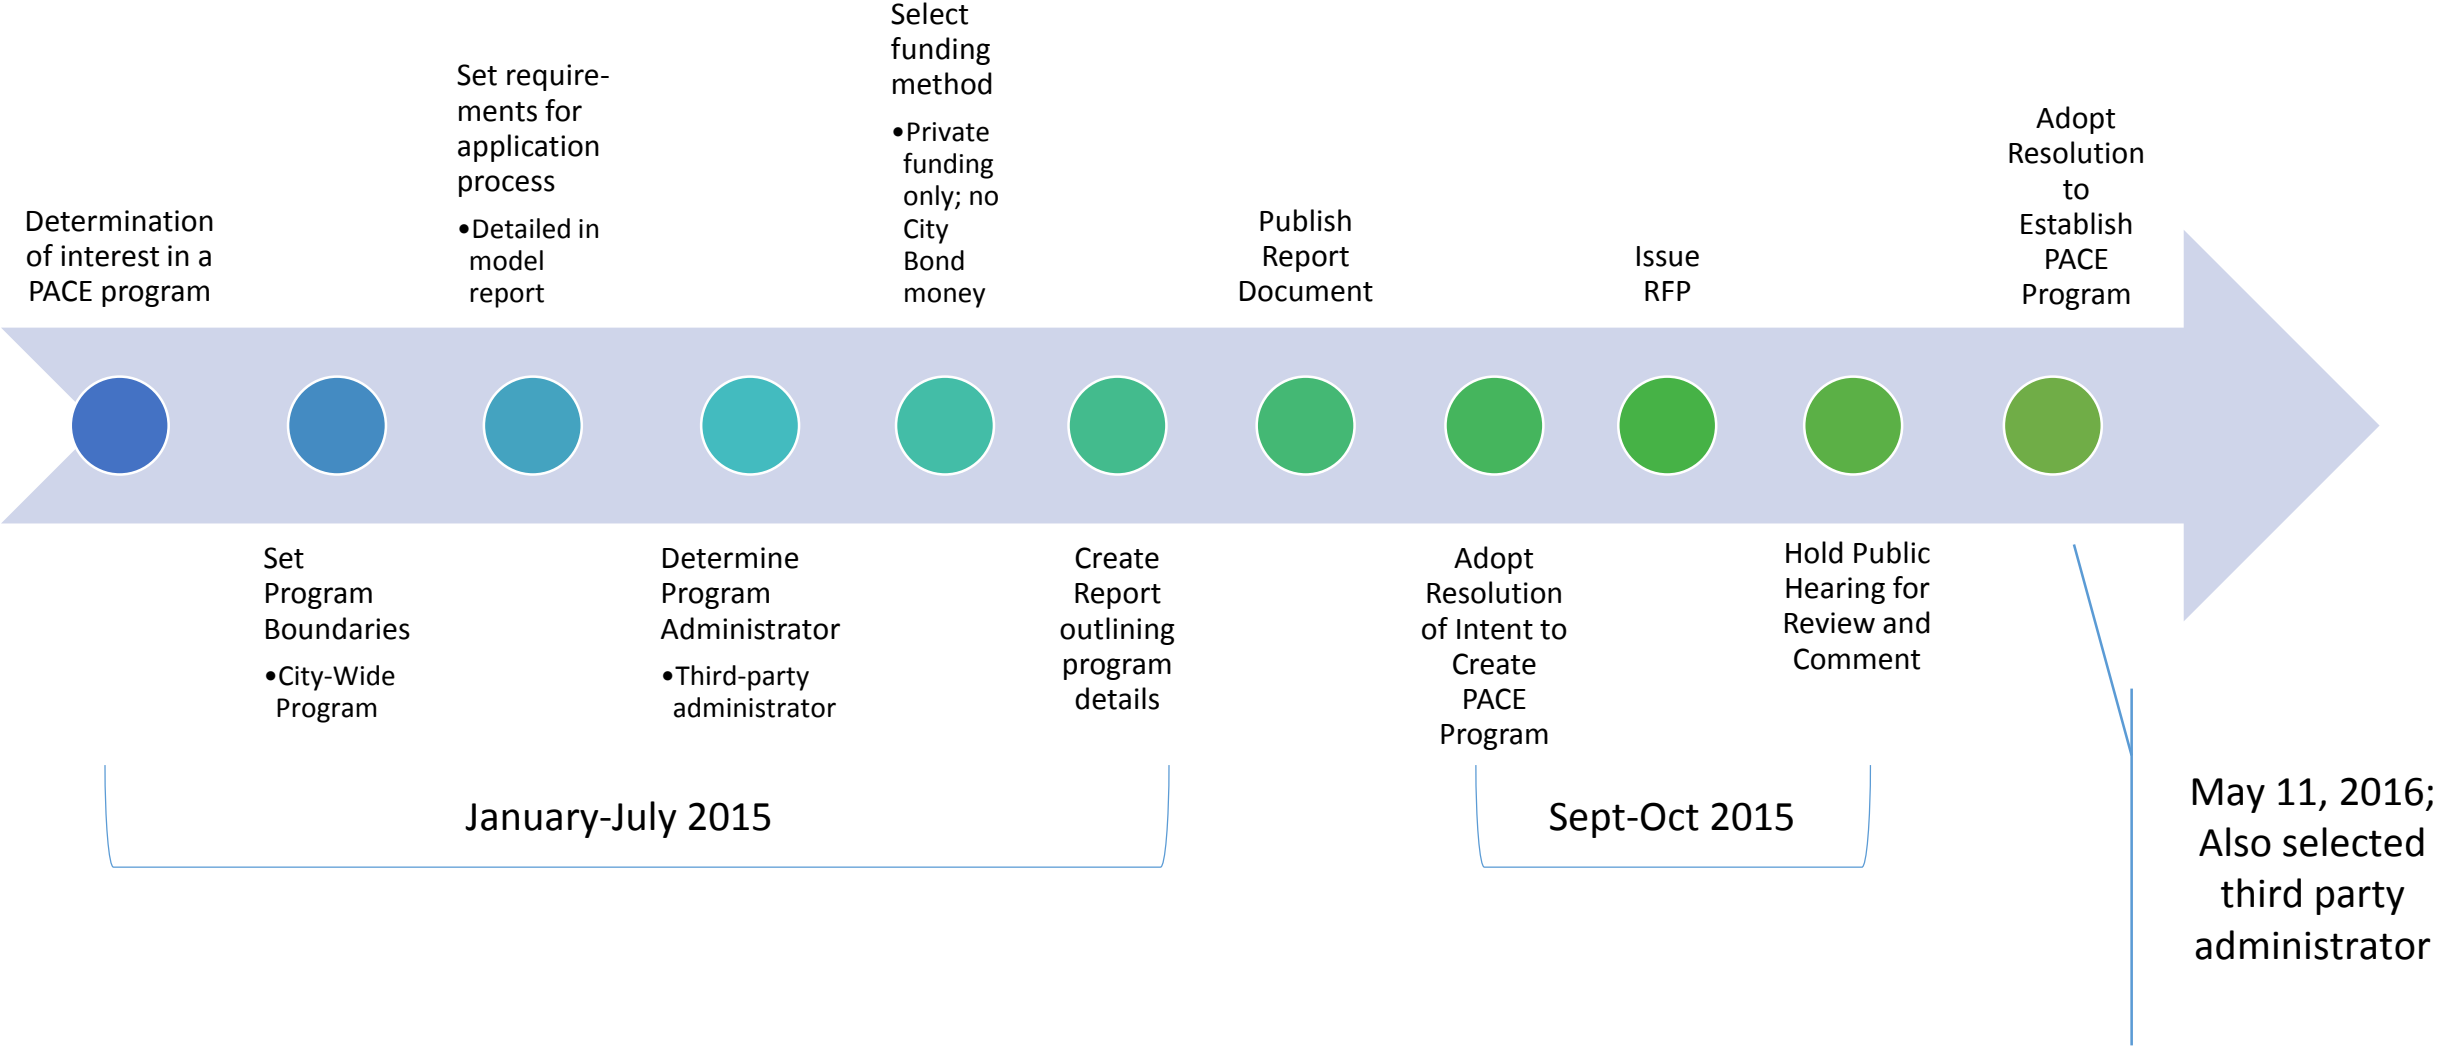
Determination of interest in a PACE program

Set requirements for application process
•Detailed in model report

Select funding method
•Private funding only; no City Bond money

Publish Report Document

Issue RFP

Adopt Resolution to Establish PACE Program

Set Program Boundaries
•City-Wide Program

Determine Program Administrator
•Third-party administrator

Create Report outlining program details

Adopt Resolution of Intent to Create PACE Program

Hold Public Hearing for Review and Comment

January-July 2015

Sept-Oct 2015

May 11, 2016; Also selected third party administrator